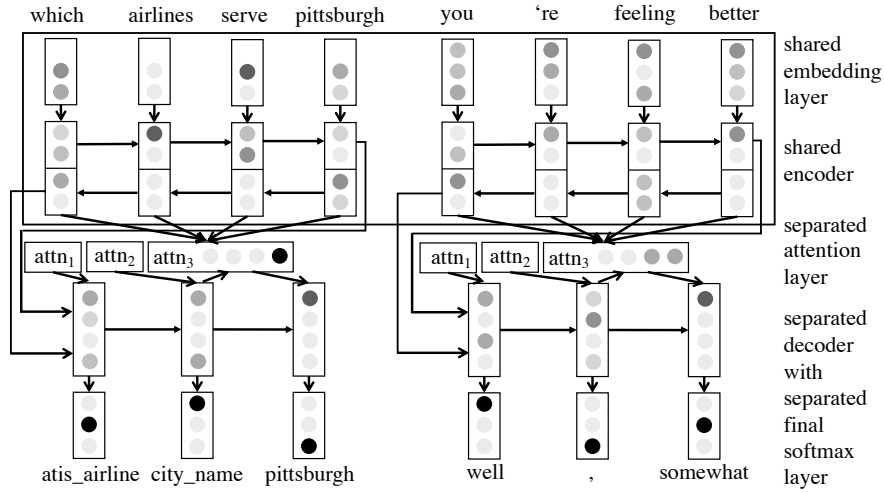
which airlines serve pittsburgh

you 're feeling better

shared embedding layer

shared encoder

separated attention layer

$attn_1$ $attn_2$ $attn_3$

$attn_1$ $attn_2$ $attn_3$

separated decoder with separated final softmax layer

atis_airline city_name pittsburgh

well , somewhat